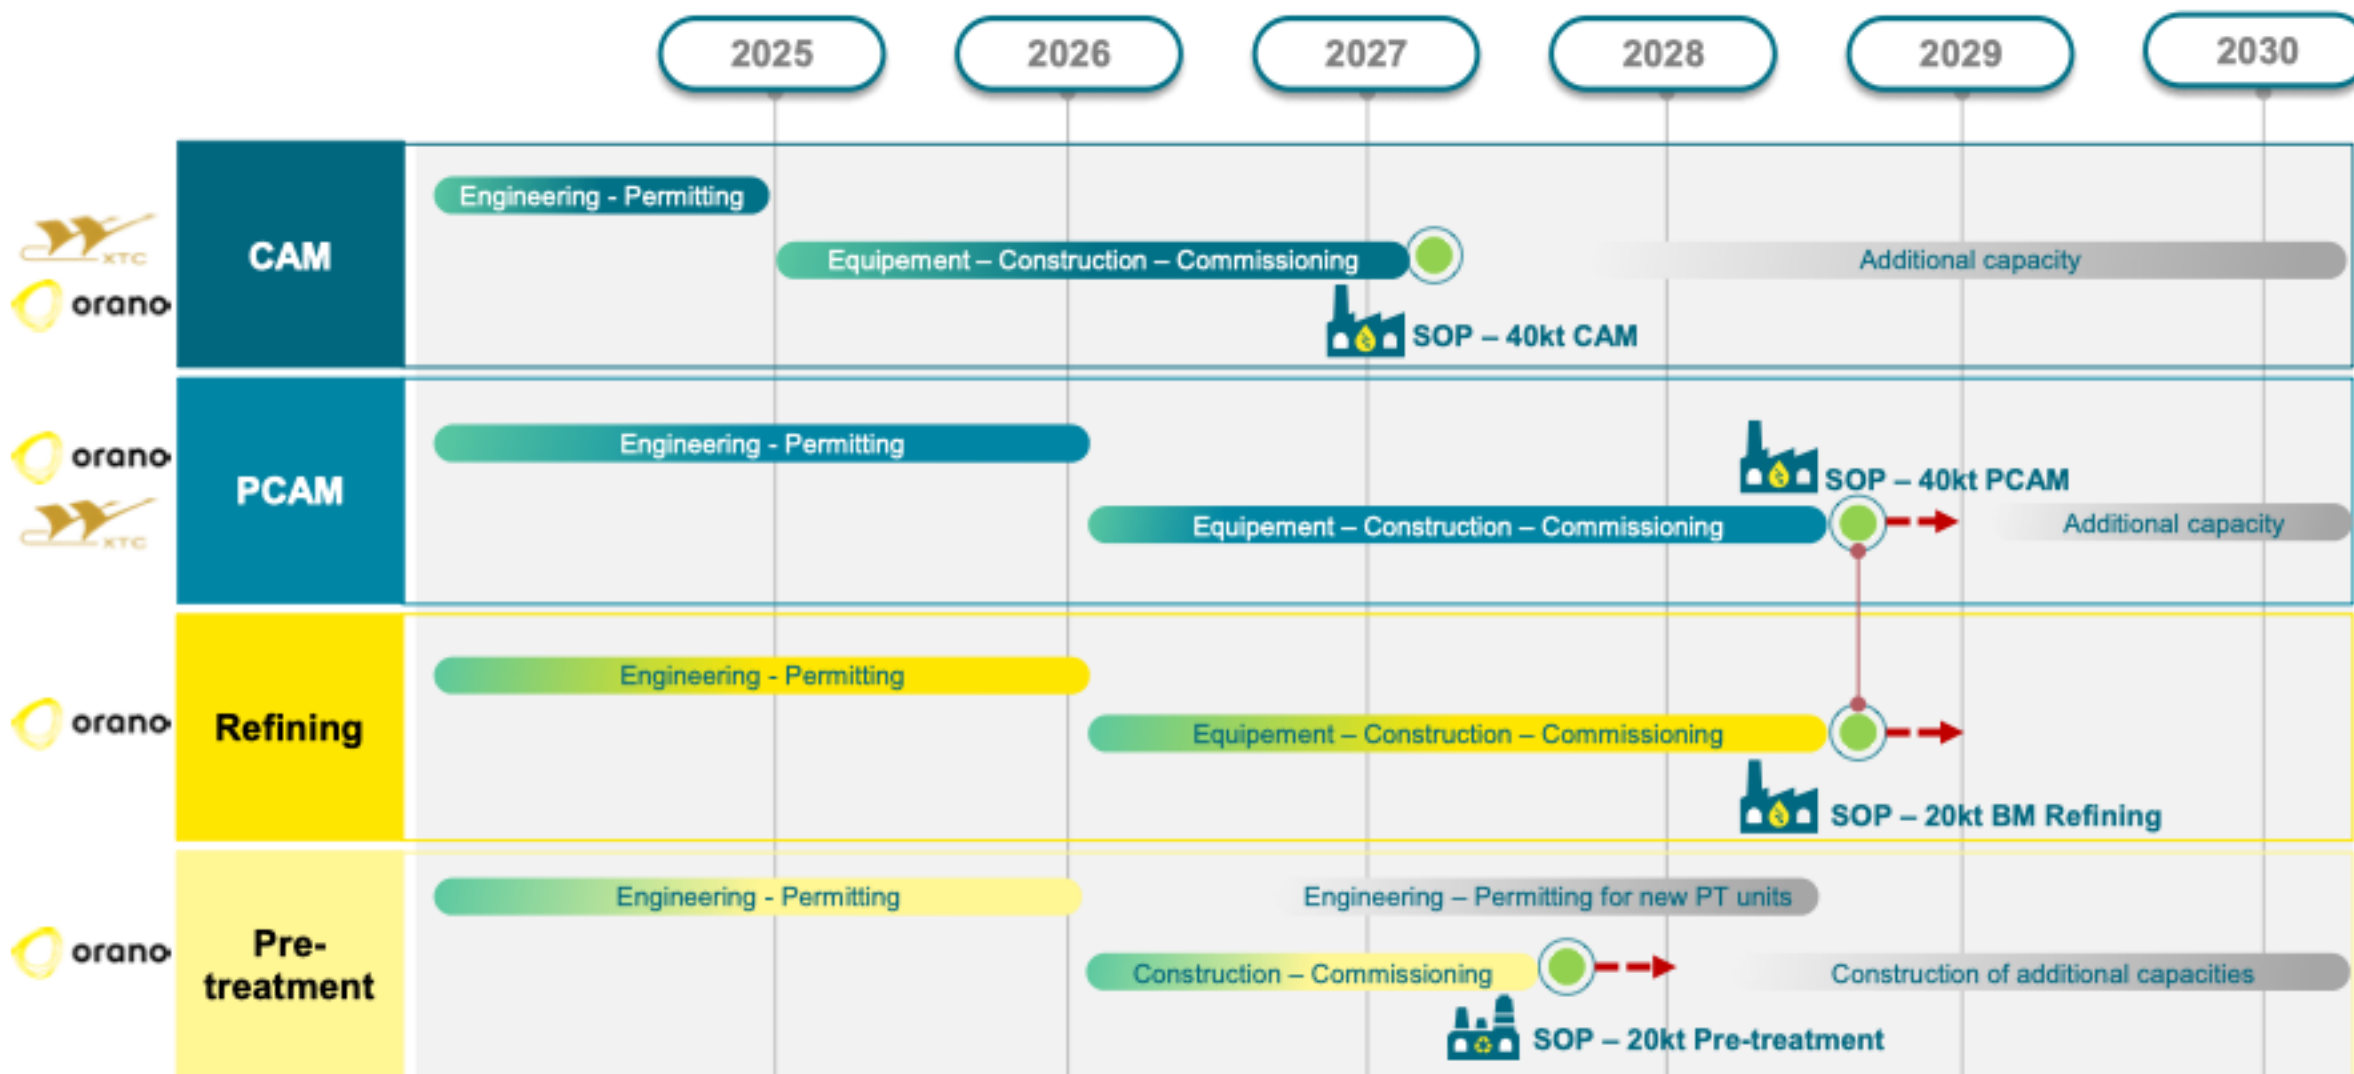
2025 2026 2027 2028 2029 2030

XTC
orano
CAM
Engineering - Permitting
Equipement – Construction – Commissioning
Additional capacity
SOP – 40kt CAM

orano
XTC
PCAM
Engineering - Permitting
SOP – 40kt PCAM
Equipement – Construction – Commissioning
Additional capacity

orano
Refining
Engineering - Permitting
Equipement – Construction – Commissioning
SOP – 20kt BM Refining

orano
Pre-treatment
Engineering - Permitting
Engineering – Permitting for new PT units
Construction – Commissioning
Construction of additional capacities
SOP – 20kt Pre-treatment